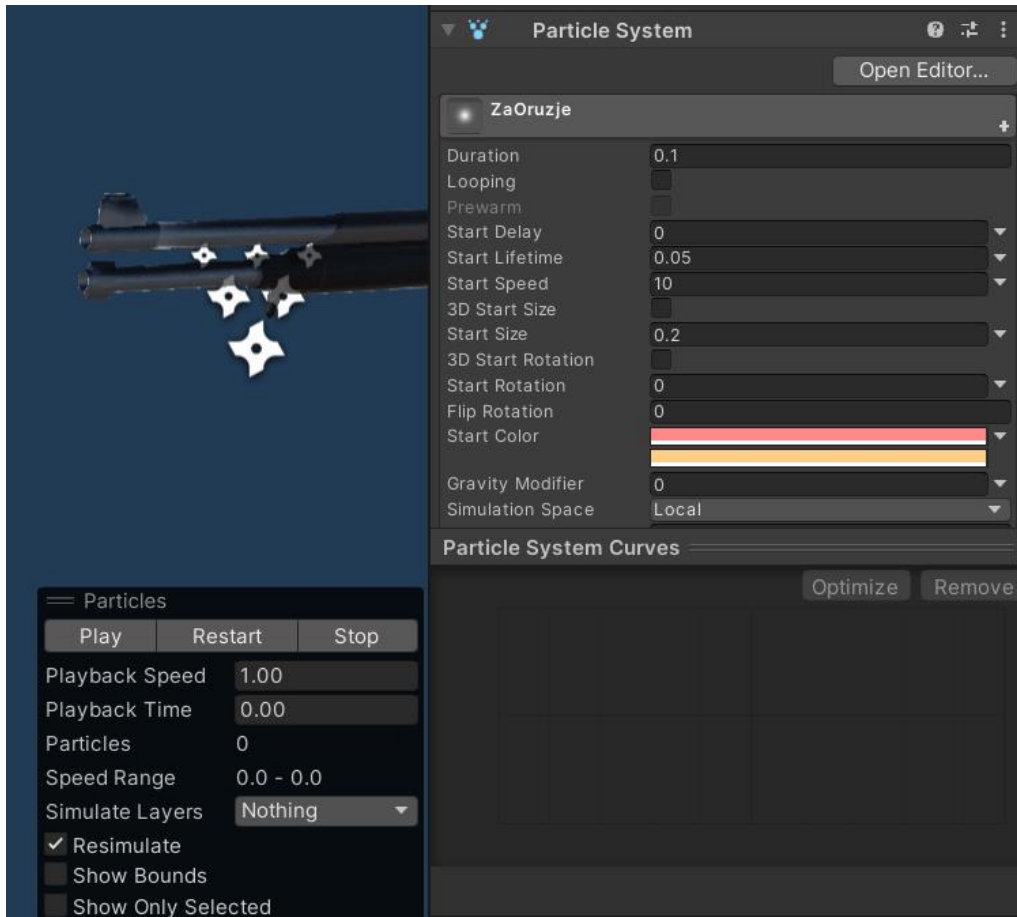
Particle System

Open Editor...

ZaOruzje

Duration 0.1
Looping
Prewarm
Start Delay 0
Start Lifetime 0.05
Start Speed 10
3D Start Size
Start Size 0.2
3D Start Rotation
Start Rotation 0
Flip Rotation 0
Start Color
Gravity Modifier 0
Simulation Space Local

Particle System Curves

Optimize Remove

Particles

Play Restart Stop

Playback Speed 1.00
Playback Time 0.00
Particles 0
Speed Range 0.0 - 0.0
Simulate Layers Nothing
✓ Resimulate
Show Bounds
Show Only Selected